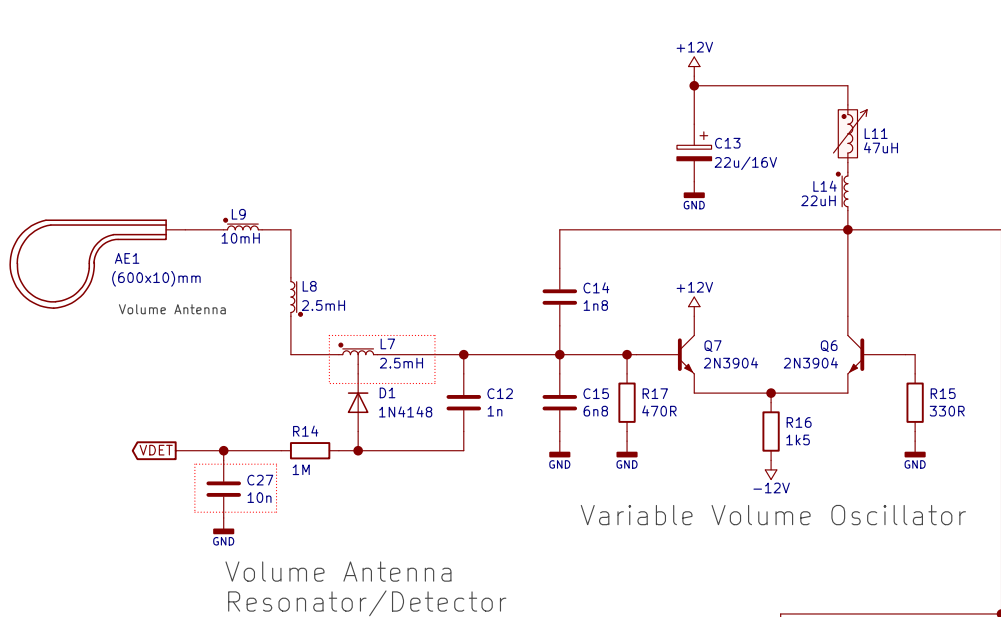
+12V
+
C13
22u/16V
GND
L11
47uH
L14
22uH
L9
10mH
AE1
(600x10)mm
Volume Antenna
L8
2.5mH
C14
1n8
+12V
Q7
2N3904
Q6
2N3904
L7
2.5mH
D1
1N4148
C12
1n
C15
6n8
R17
470R
R16
1k5
R15
330R
GND
GND
GND
VDET
R14
1M
C27
10n
GND
−12V
Variable Volume Oscillator
Volume Antenna
Resonator/Detector